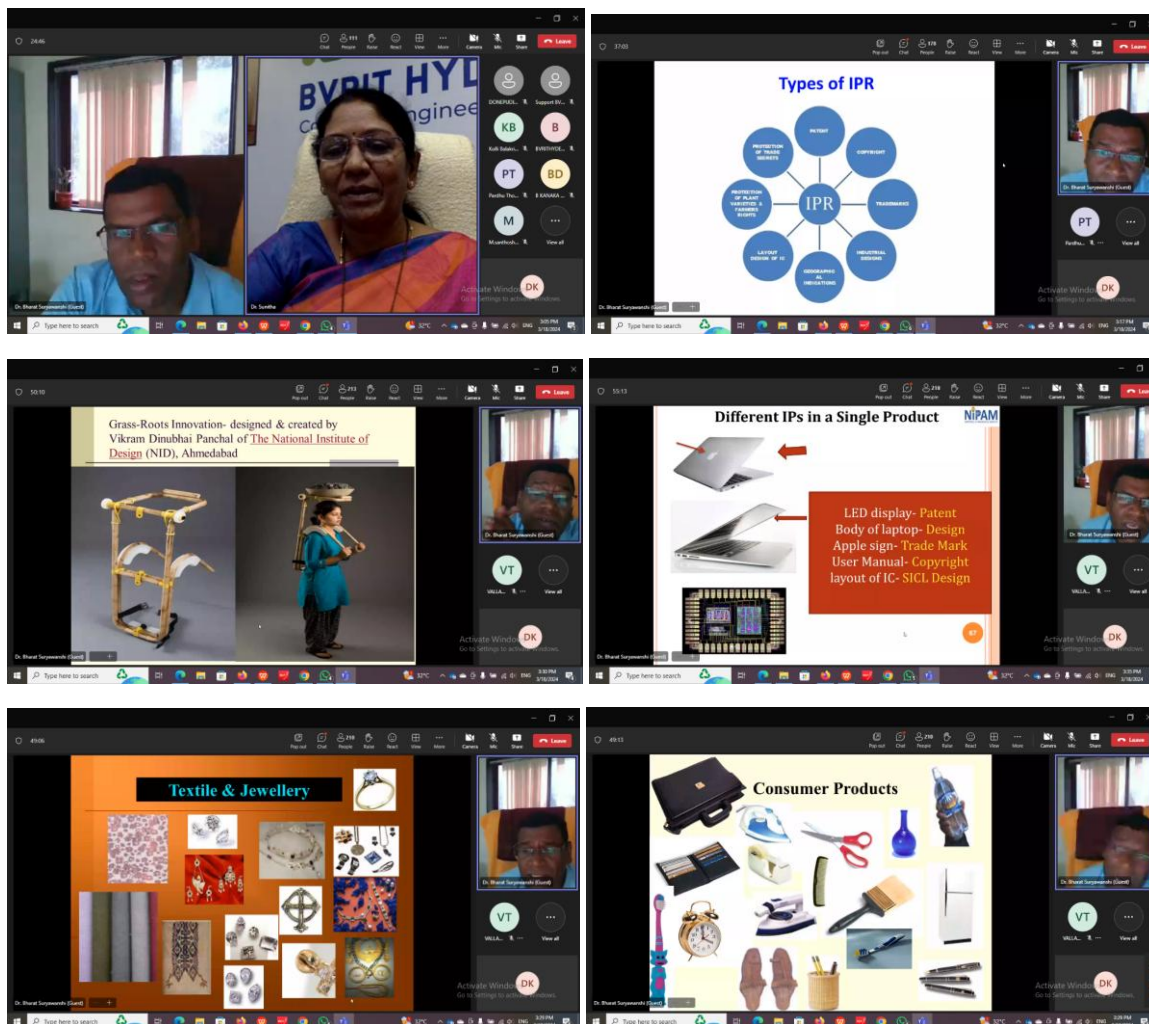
24:46

Chat People Raise React View More Camera Mic Share Leave

BVRIT HYD

DONEPUDI... Support BV...

KB B

Kolli Balakri... BVRITHYDE...

PT BD

Pandhu Tho... B KANAKA...

M

M.santhosh... View all

Dr. Bharat Suryawanshi (Guest)

Dr. Sunitha

DK

Type here to search

37:03

Types of IPR

IPR

PATENT

COPYRIGHT

TRADEMARKS

INDUSTRIAL DESIGNS

GEOGRAPHICAL INDICATIONS

LAYOUT DESIGN OF IC

PROTECTION OF PLANT VARIETIES & FARMERS RIGHTS

PROTECTION OF TRADE SECRETS

Dr. Bharat Suryawanshi (Guest)

PT

View all

Activate Windows
Go to Settings to activate Windows.

DK

Type here to search

32°C ENG 3:17 PM 3/18/2024

50:10

Grass-Roots Innovation- designed & created by Vikram Dinubhai Panchal of The National Institute of Design (NID), Ahmedabad

Dr. Bharat Suryawanshi (Guest)

VT

VALLA... View all

Activate Windows
Go to Settings to activate Windows.

DK

Type here to search

3:30 PM 3/18/2024

55:13

Different IPs in a Single Product

NIPAM

LED display- Patent
Body of laptop- Design
Apple sign- Trade Mark
User Manual- Copyright
layout of IC- SICL Design

67

Dr. Bharat Suryawanshi (Guest)

VT

VALLA... View all

Activate Windows
Go to Settings to activate Windows.

DK

Type here to search

3:35 PM 3/18/2024

49:06

Textile & Jewellery

Dr. Bharat Suryawanshi (Guest)

VT

VALLA... View all

Activate Windows
Go to Settings to activate Windows.

DK

Type here to search

49:13

Consumer Products

Dr. Bharat Suryawanshi (Guest)

VT

VALLA... View all

Activate Windows
Go to Settings to activate Windows.

DK

Type here to search